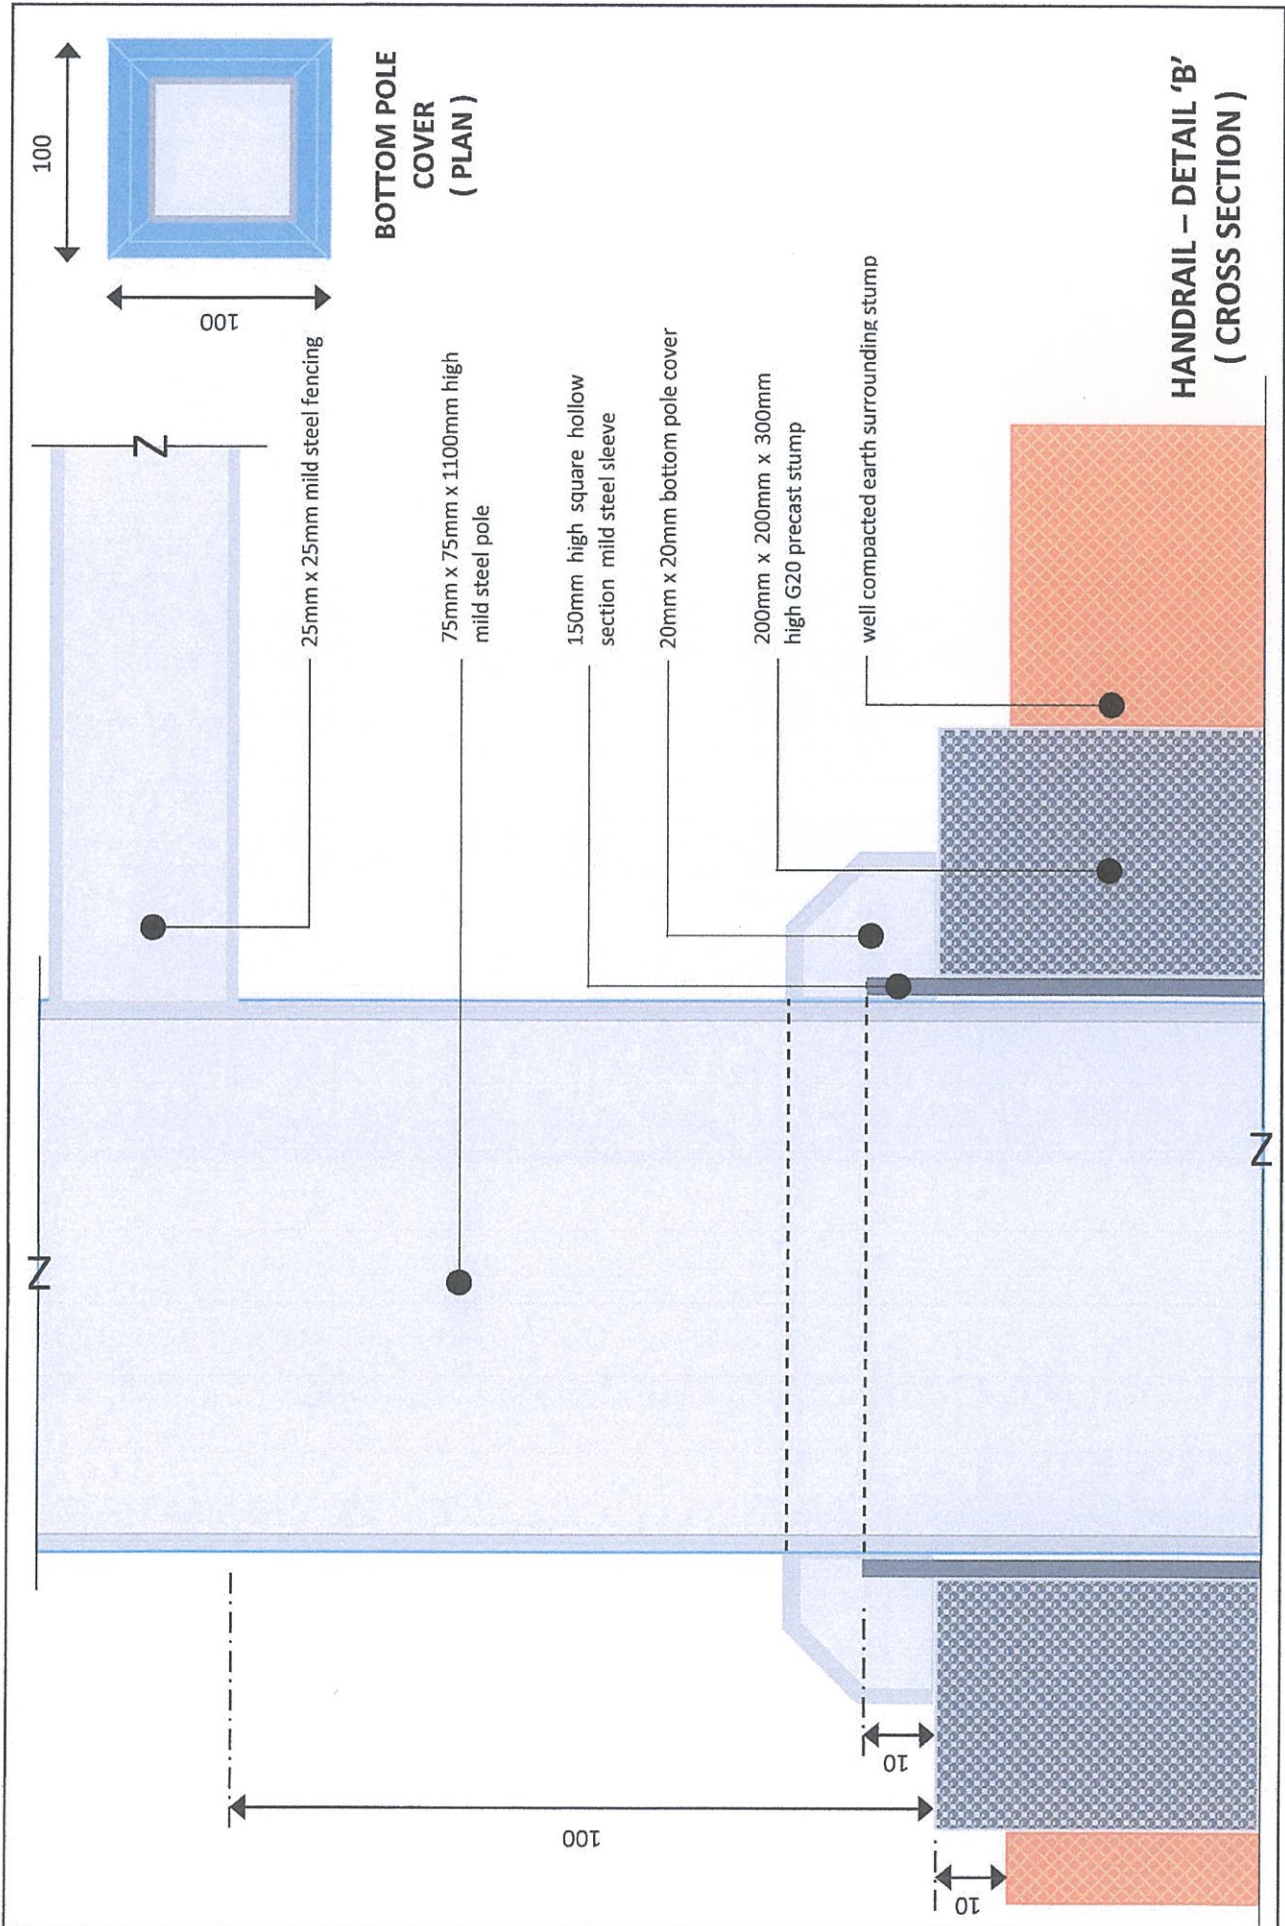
100

100

BOTTOM POLE COVER ( PLAN )

25mm x 25mm mild steel fencing

75mm x 75mm x 1100mm high mild steel pole

150mm high square hollow section mild steel sleeve

20mm x 20mm bottom pole cover

200mm x 200mm x 300mm high G20 precast stump

well compacted earth surrounding stump

HANDRAIL – DETAIL 'B' ( CROSS SECTION )

Z

Z

Z

10

100

10